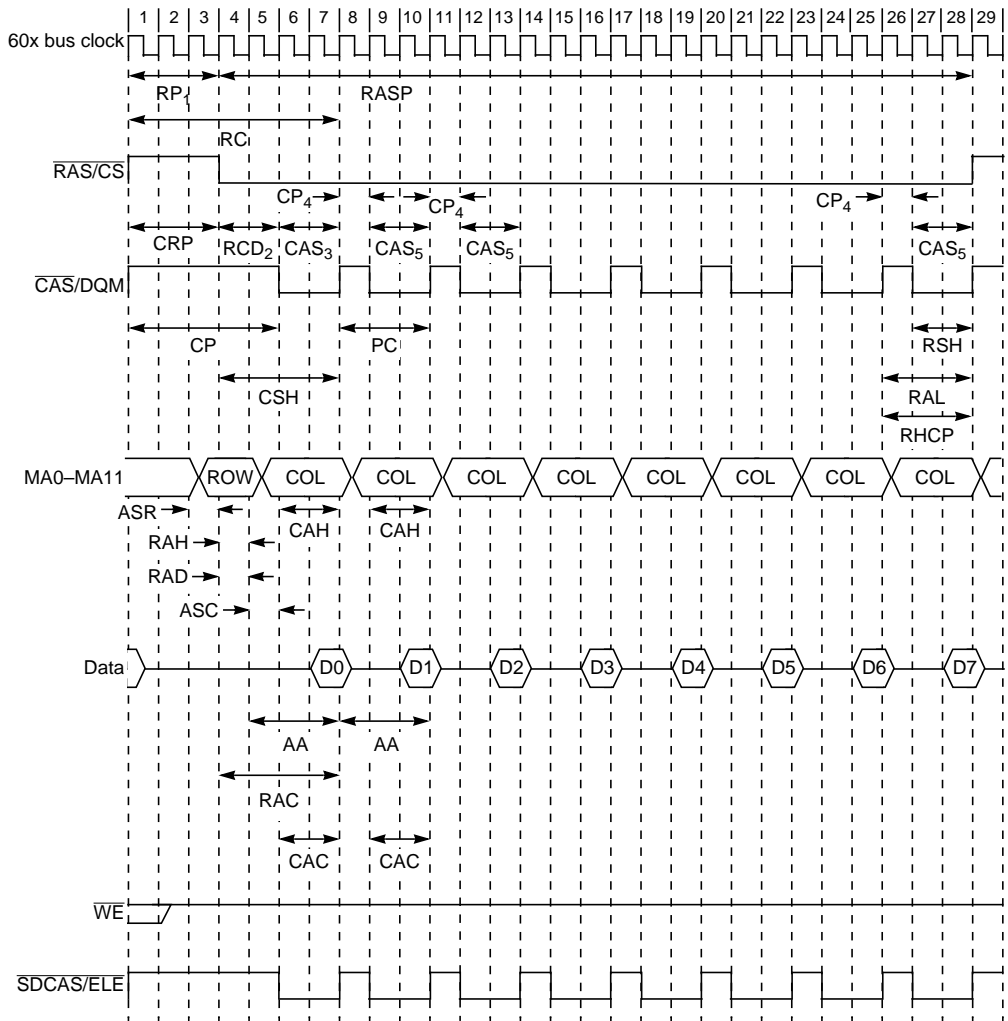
1 | 2 | 3 | 4 | 5 | 6 | 7 | 8 | 9 | 10 | 11 | 12 | 13 | 14 | 15 | 16 | 17 | 18 | 19 | 20 | 21 | 22 | 23 | 24 | 25 | 26 | 27 | 28 | 29

60x bus clock

RP

RASP

RC

$\overline{RAS/CS}$

$CP_4$ $CP_4$ $CP_4$

CRP $RCD_2$ $CAS_3$ $CAS_5$ $CAS_5$ $CAS_5$

$\overline{CAS}$/DQM

CP PC RSH

CSH

RAL

RHCP

MA0–MA11 ROW COL COL COL COL COL COL COL COL

ASR

CAH CAH

RAH

RAD

ASC

Data D0 D1 D2 D3 D4 D5 D6 D7

AA AA

RAC

CAC CAC

$\overline{WE}$

$\overline{SDCAS/ELE}$